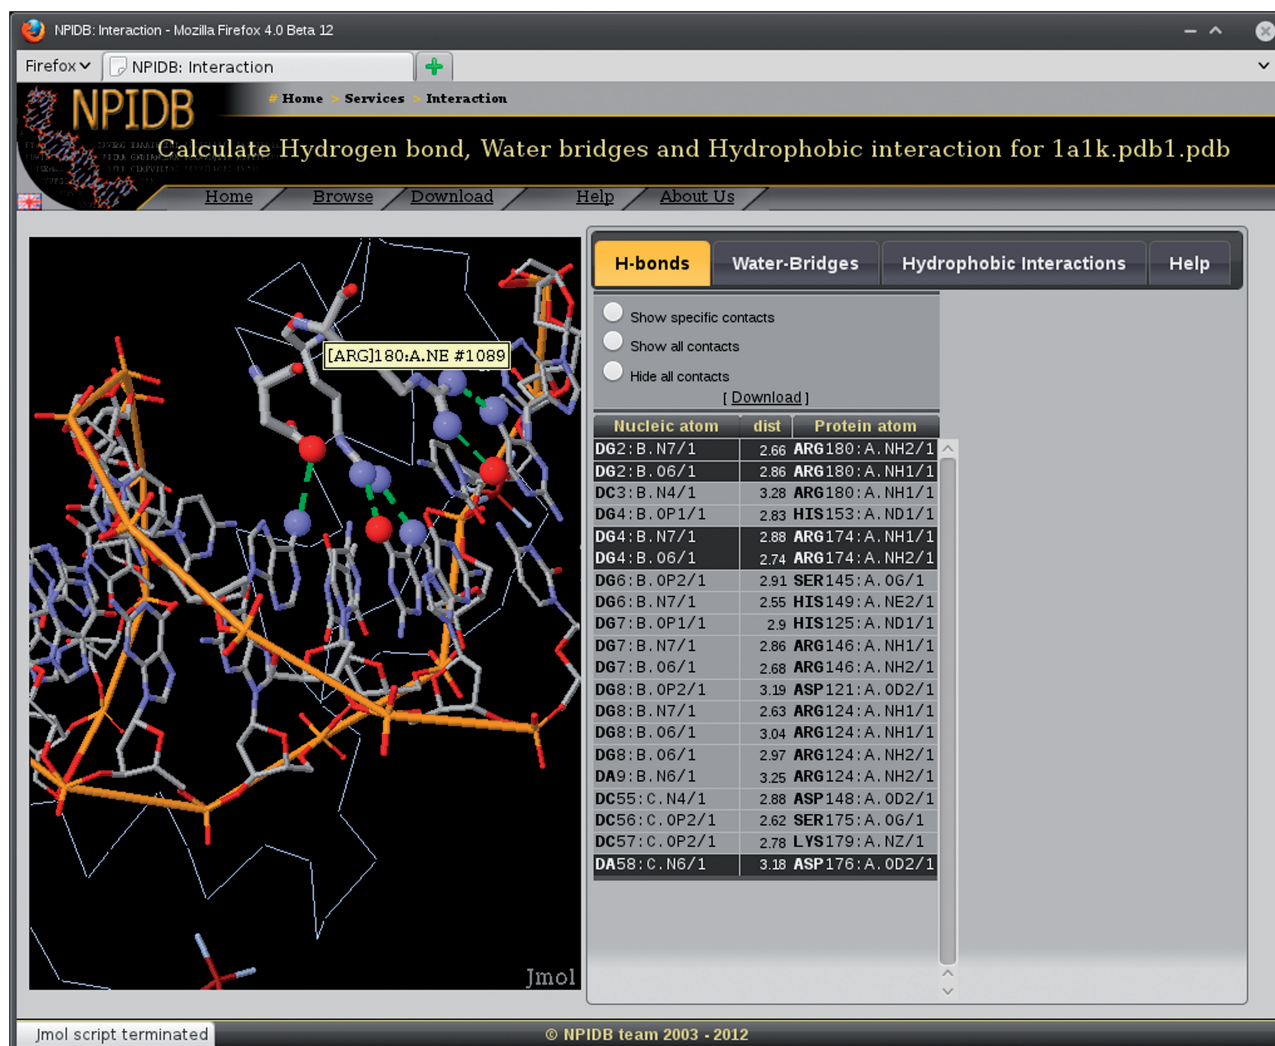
NPIDB: Interaction - Mozilla Firefox 4.0 Beta 12

Firefox

NPIDB: Interaction

NPIDB

Home > Services > Interaction

Calculate Hydrogen bond, Water bridges and Hydrophobic interaction for 1a1k.pdb1.pdb

Home | Browse | Download | Help | About Us

[ARG]180:A.NE #1089

Jmol

H-bonds | Water-Bridges | Hydrophobic Interactions | Help

Show specific contacts

Show all contacts

Hide all contacts

[ Download ]

| Nucleic atom | dist | Protein atom |
|---|---|---|
| DG2:B.N7/1 | 2.66 | ARG180:A.NH2/1 |
| DG2:B.06/1 | 2.86 | ARG180:A.NH1/1 |
| DC3:B.N4/1 | 3.28 | ARG180:A.NH1/1 |
| DG4:B.0P1/1 | 2.83 | HIS153:A.ND1/1 |
| DG4:B.N7/1 | 2.88 | ARG174:A.NH1/1 |
| DG4:B.06/1 | 2.74 | ARG174:A.NH2/1 |
| DG6:B.0P2/1 | 2.91 | SER145:A.0G/1 |
| DG6:B.N7/1 | 2.55 | HIS149:A.NE2/1 |
| DG7:B.0P1/1 | 2.9 | HIS125:A.ND1/1 |
| DG7:B.N7/1 | 2.86 | ARG146:A.NH1/1 |
| DG7:B.06/1 | 2.68 | ARG146:A.NH2/1 |
| DG8:B.0P2/1 | 3.19 | ASP121:A.0D2/1 |
| DG8:B.N7/1 | 2.63 | ARG124:A.NH1/1 |
| DG8:B.06/1 | 3.04 | ARG124:A.NH1/1 |
| DG8:B.06/1 | 2.97 | ARG124:A.NH2/1 |
| DA9:B.N6/1 | 3.25 | ARG124:A.NH2/1 |
| DC55:C.N4/1 | 2.88 | ASP148:A.0D2/1 |
| DC56:C.0P2/1 | 2.62 | SER175:A.0G/1 |
| DC57:C.0P2/1 | 2.78 | LYS179:A.NZ/1 |
| DA58:C.N6/1 | 3.18 | ASP176:A.0D2/1 |

Jmol script terminated

© NPIDB team 2003 - 2012